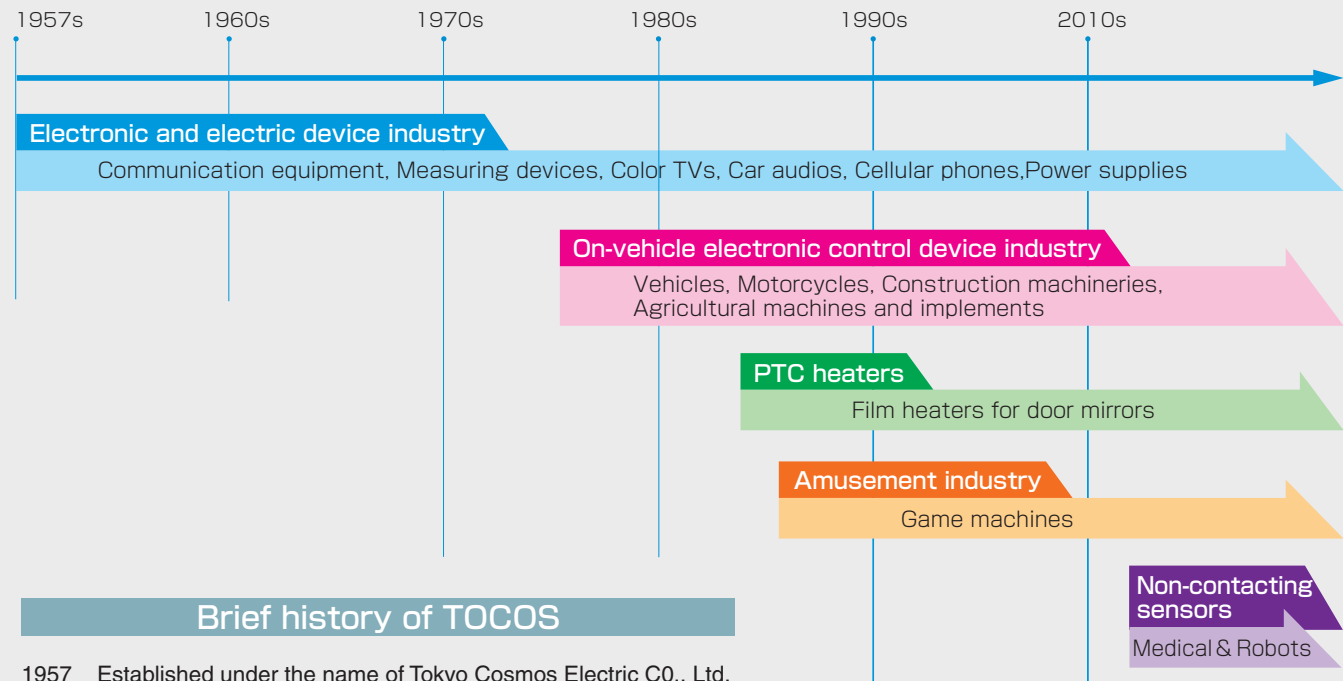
1957s 1960s 1970s 1980s 1990s 2010s

Electronic and electric device industry

Communication equipment, Measuring devices, Color TVs, Car audios, Cellular phones,Power supplies

On-vehicle electronic control device industry

Vehicles, Motorcycles, Construction machineries, Agricultural machines and implements

PTC heaters

Film heaters for door mirrors

Amusement industry

Game machines

Non-contacting sensors

Medical & Robots

Brief history of TOCOS

1957 Established under the name of Tokyo Cosmos Electric C0., Ltd.